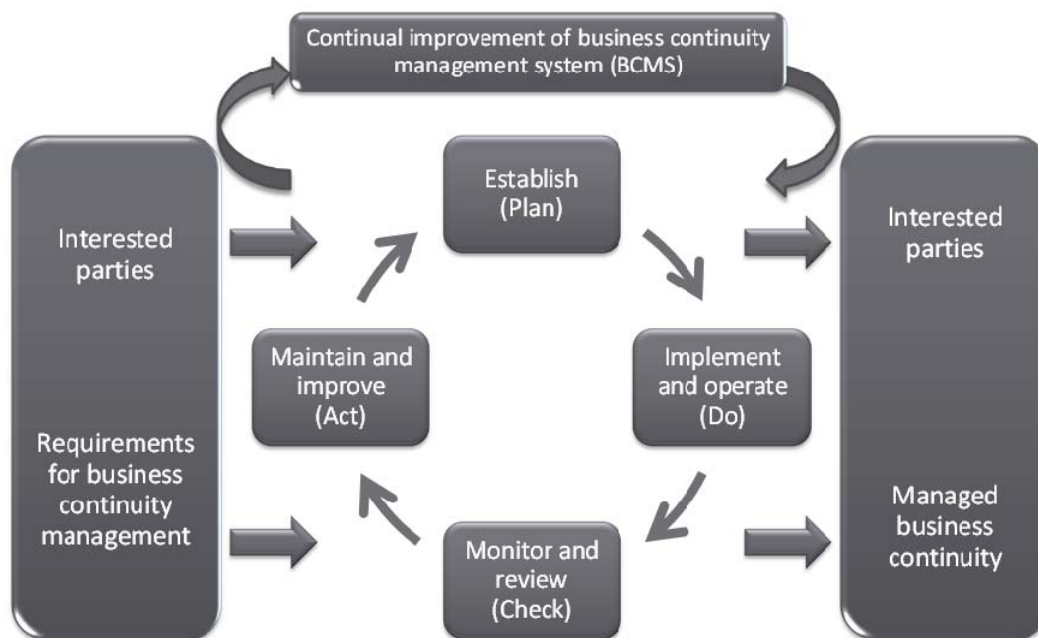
Continual improvement of business continuity management system (BCMS)

Interested parties

Requirements for business continuity management

Establish (Plan)

Maintain and improve (Act)

Implement and operate (Do)

Monitor and review (Check)

Interested parties

Managed business continuity